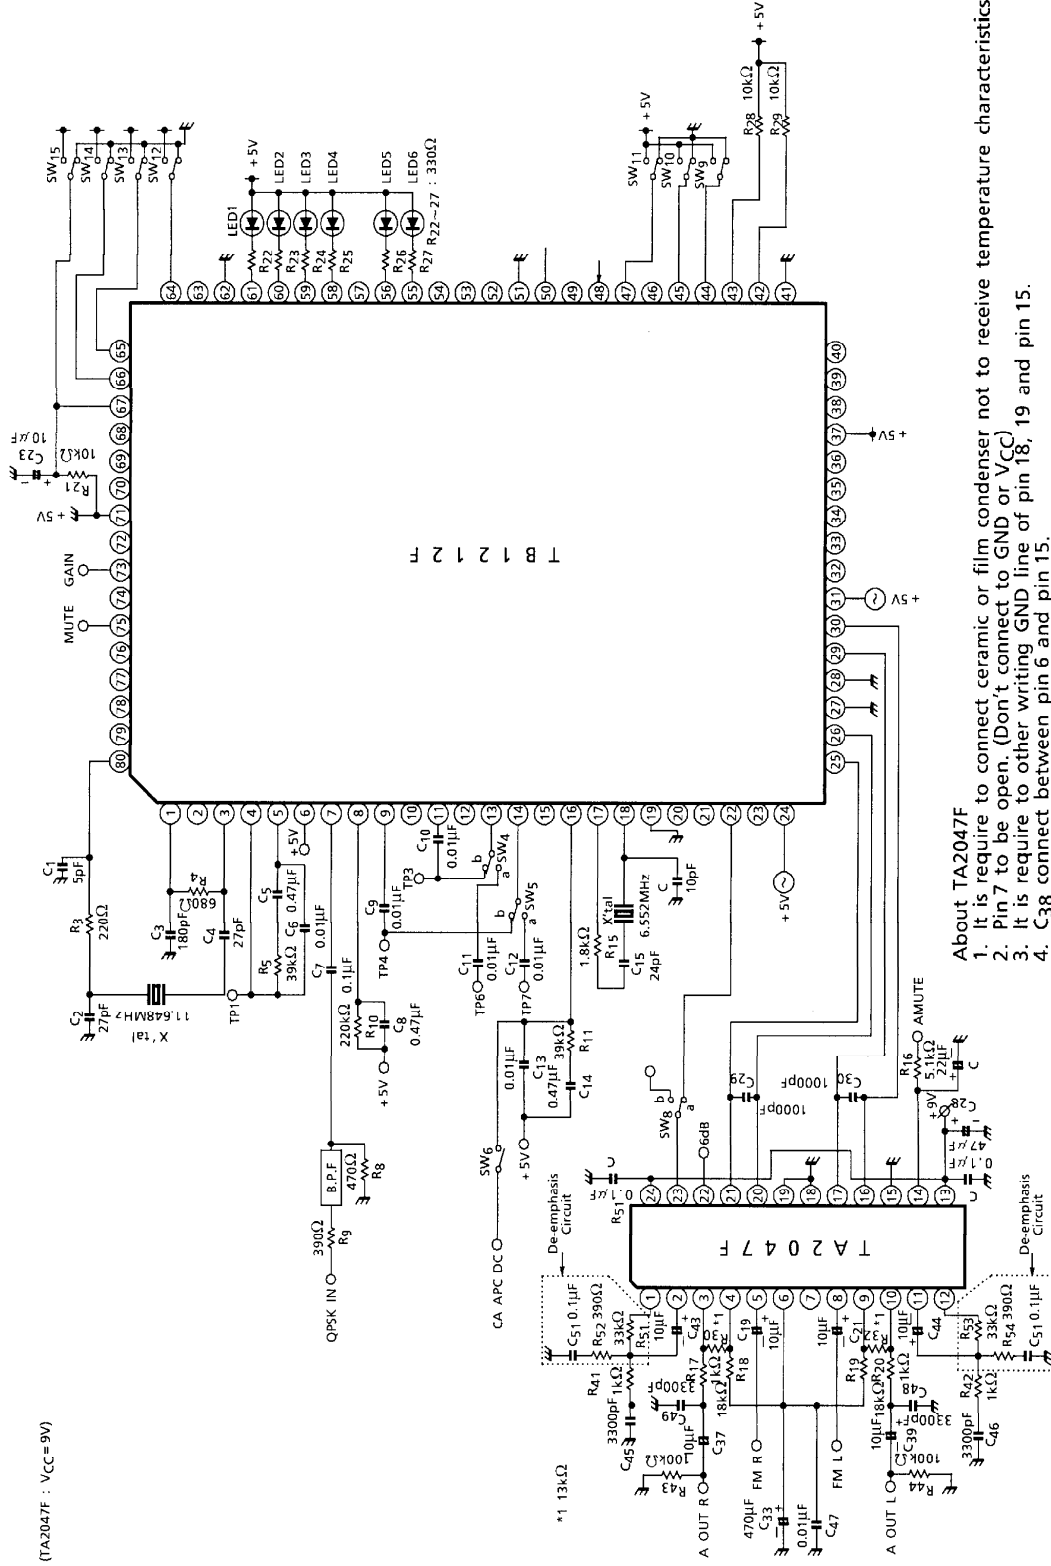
(TA2047F : $V_{CC}$=9V)

*1 13kΩ

TB1212F

TA2047F

QPSK IN
$R_9$ 390Ω
B.P.F
470Ω $R_8$
CA APC DC
$SW_6$
+5V
MUTE
GAIN
+5V
$R_{21}$ 10kΩ
$C_{23}$ 10μF
$C_1$ 5pF
$R_3$ 220Ω
$C_2$ 27pF
X'tal 11.648MHz
$C_3$ 180pF
$R_4$ 680
$C_4$ 27pF
TP1
$R_5$ 39kΩ
$C_5$
$C_6$ 0.47μF
+5V
$C_7$ 0.01μF
0.1μF
220kΩ $R_{10}$
$C_8$ 0.47μF
+5V
$C_9$ 0.01μF
TP4
TP3
$C_{10}$ 0.01μF
$SW_4$
$SW_5$
a b
$C_{11}$ 0.01μF
TP6
$C_{12}$ 0.01μF
TP7
0.01μF
$C_{13}$ 0.47μF
39kΩ $R_{11}$
$C_{14}$
1.8kΩ $R_{15}$
X'tal 6.552MHz
$C_{15}$ 24pF
C 10pF
+5V
$SW_8$
6dB
$C_{29}$ 1000pF
$C_{30}$ 1000pF
$R_{16}$ 5.1kΩ
22μF C
AMUTE
+9V
$C_{28}$ 47μF
0.1μF
C
$R_{51}$
De-emphasis Circuit
$C_{51}$ 0.1μF
$R_{52}$ 390Ω
33kΩ
$R_{51}$
1kΩ
$R_{41}$
3300pF
$C_{45}$
$C_{49}$ 3300pF
10μF
$C_{43}$
$R_{17}$
*1
18kΩ
$R_{18}$
$C_{37}$
$C_{19}$ 10μF
FM R
100kΩ
$R_{43}$
A OUT R
470μF
$C_{33}$
0.01μF
$C_{47}$
FM L
10μF
$C_{21}$
$R_{19}$
$R_{20}$ 18kΩ
1kΩ
*1
$C_{48}$ 3300pF
10μF
$C_{39}$
100kΩ
$R_{44}$
A OUT L
3300pF
$C_{46}$
$R_{42}$ 1kΩ
$C_{44}$ 10μF
$R_{53}$ 33kΩ
$R_{54}$ 390Ω
$C_{51}$ 0.1μF
De-emphasis Circuit
$SW_{15}$ $SW_{14}$ $SW_{13}$ $SW_{12}$
LED1 LED2 LED3 LED4 LED5 LED6
+5V
$R_{22}$ $R_{23}$ $R_{24}$ $R_{25}$ $R_{26}$ $R_{27}$
$R_{22}$~27 : 330Ω
$SW_{11}$ $SW_{10}$ $SW_9$
+5V
$R_{28}$ 10kΩ
$R_{29}$ 10kΩ
+5V
+5V
+5V

About TA2047F
1. It is require to connect ceramic or film condenser not to receive temperature characteristics.
2. Pin 7 to be open. (Don't connect to GND or $V_{CC}$)
3. It is require to other writing GND line of pin 18, 19 and pin 15.
4. $C_{38}$ connect between pin 6 and pin 15.